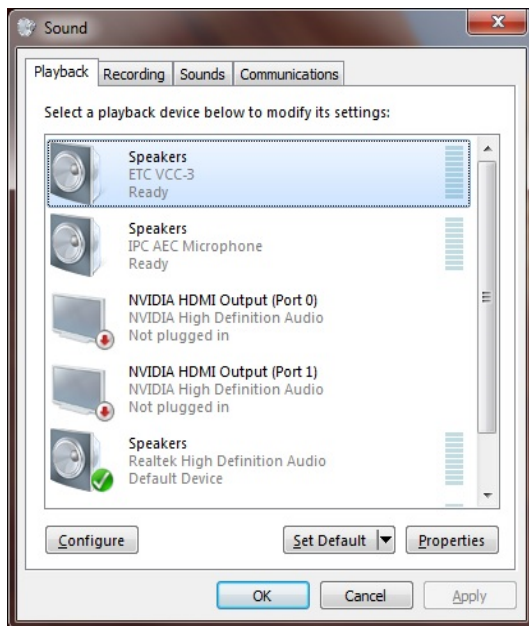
Sound

Playback | Recording | Sounds | Communications

Select a playback device below to modify its settings:

Speakers
ETC VCC-3
Ready

Speakers
IPC AEC Microphone
Ready

NVIDIA HDMI Output (Port 0)
NVIDIA High Definition Audio
Not plugged in

NVIDIA HDMI Output (Port 1)
NVIDIA High Definition Audio
Not plugged in

Speakers
Realtek High Definition Audio
Default Device

Configure
Set Default
Properties

OK
Cancel
Apply